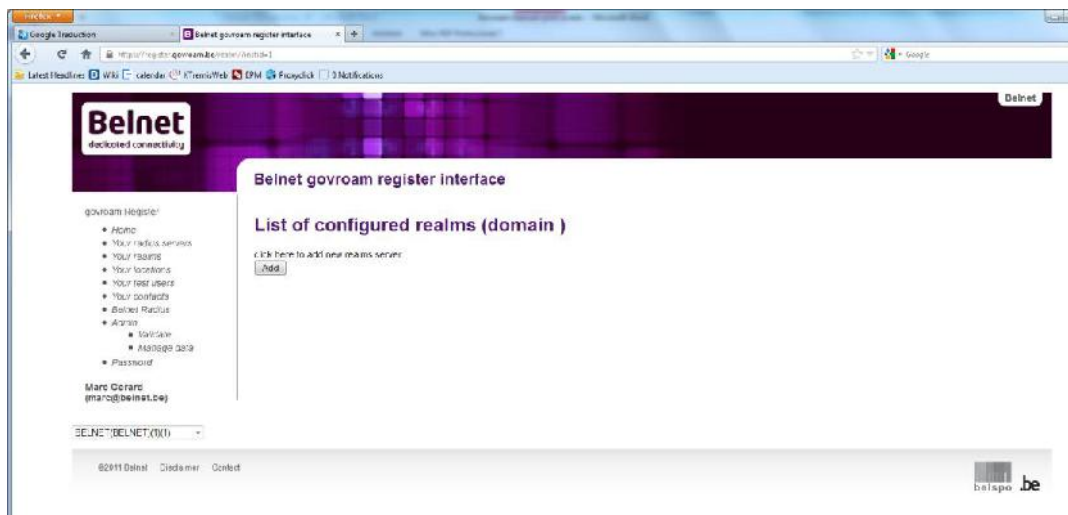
Firefox

Google Traduction

Belnet govroam register interface

https://register.govroam.be/realm/?realmid=1

Google

Latest Headlines  Wiki  calendar  KTremisWeb  EPM  Picasyclick  0 Notifications

Belnet

Belnet
dedicated connectivity

Belnet govroam register interface

govroam Register

- Home
- Your radius servers
- Your realms
- Your locations
- Your test users
- Your contacts
- Belnet Radius
- Admin
  - Validate
  - Manage data
- Password

Marc Gerard
(marc@belnet.be)

BELNET(BELNET(1)(1)

List of configured realms (domain )

click here to add new realms server
Add

©2011 Belnet  Disclaimer  Contact

belspo .be